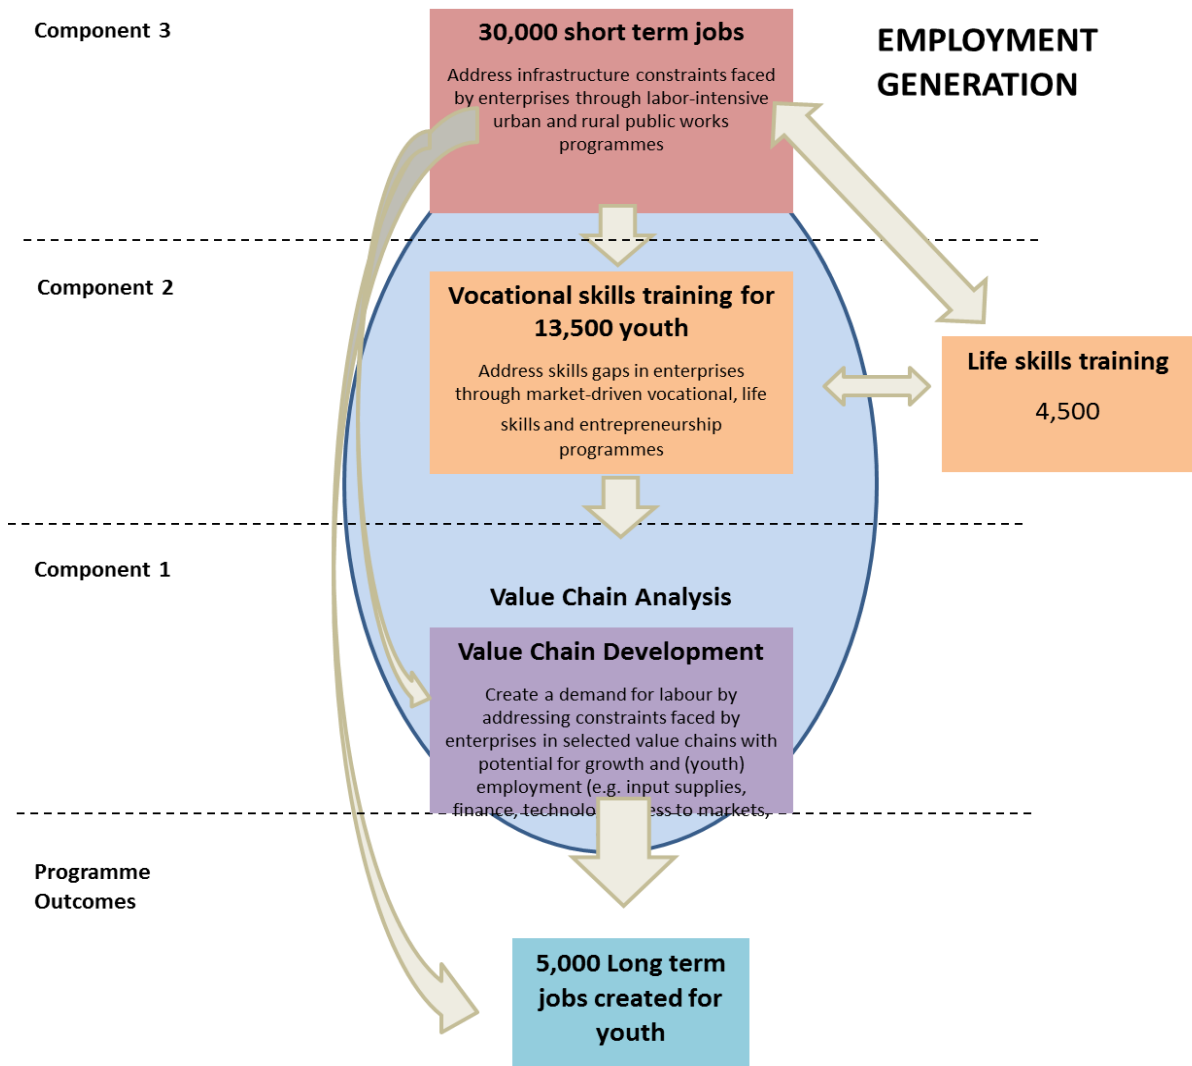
Component 3

30,000 short term jobs

Address infrastructure constraints faced by enterprises through labor-intensive urban and rural public works programmes

EMPLOYMENT GENERATION

Component 2

Vocational skills training for 13,500 youth

Address skills gaps in enterprises through market-driven vocational, life skills and entrepreneurship programmes

Life skills training

4,500

Component 1

Value Chain Analysis

Value Chain Development

Create a demand for labour by addressing constraints faced by enterprises in selected value chains with potential for growth and (youth) employment (e.g. input supplies, finance, technolo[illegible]ess to markets,

Programme Outcomes

5,000 Long term jobs created for youth